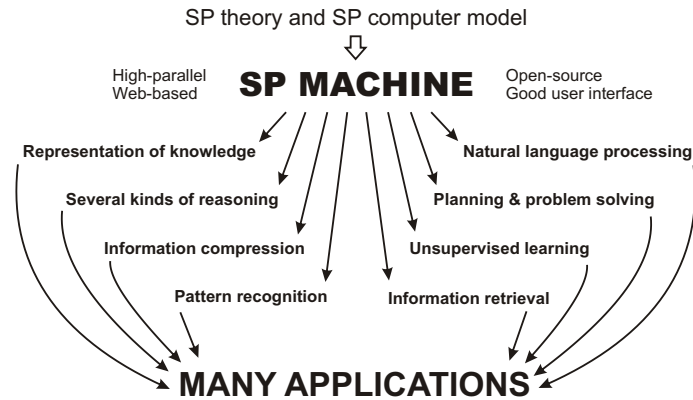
SP theory and SP computer model

High-parallel
Web-based

SP MACHINE

Open-source
Good user interface

Representation of knowledge

Natural language processing

Several kinds of reasoning

Planning & problem solving

Information compression

Unsupervised learning

Pattern recognition

Information retrieval

MANY APPLICATIONS